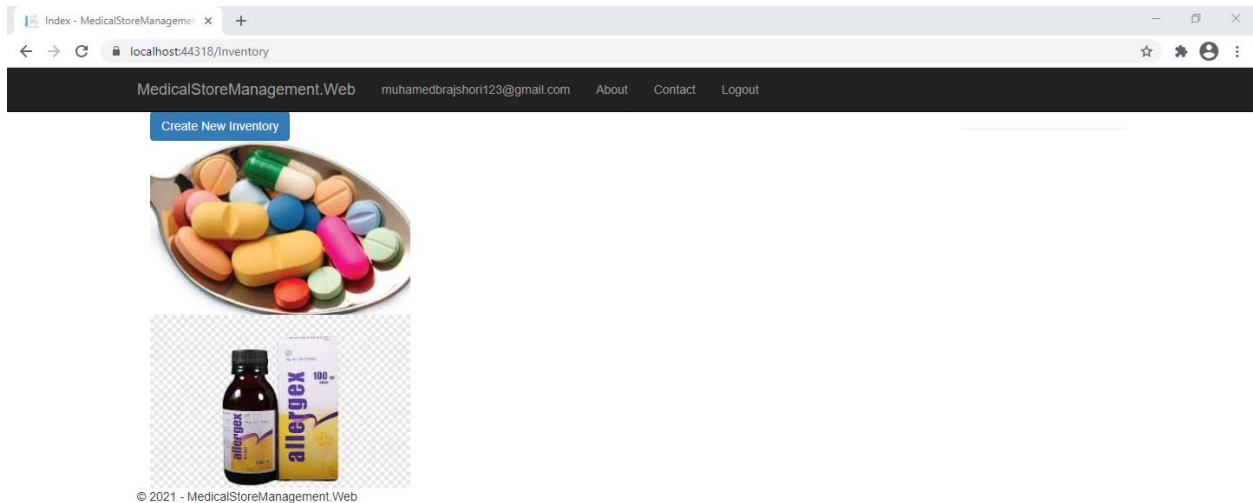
Index - MedicalStoreManageme ×
+
localhost:44318/Inventory

MedicalStoreManagement.Web muhamedbrajshori123@gmail.com About Contact Logout

Create New Inventory

allergex 100 ml
allergex

© 2021 - MedicalStoreManagement.Web